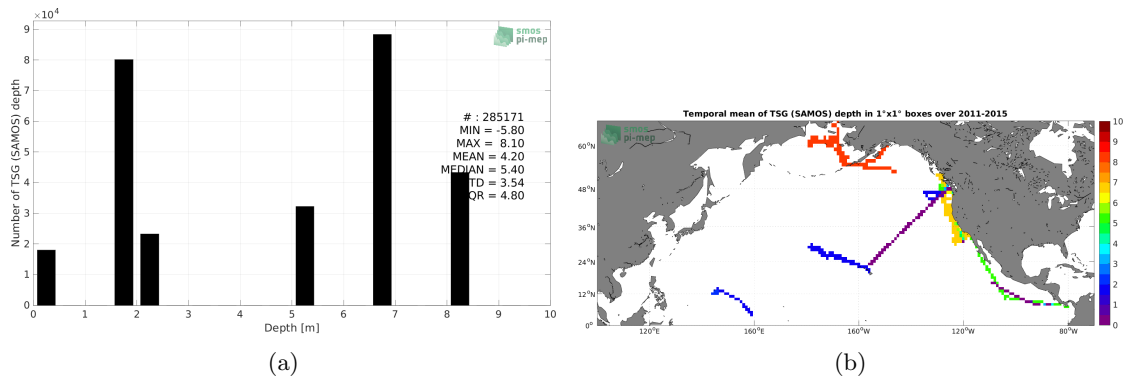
$\times 10^4$

9
8
7
6
5
4
3
2
1
0

Number of TSG (SAMOS) depth

smos
pi-mep

# : 285171
MIN = -5.80
MAX = 8.10
MEAN = 4.20
MEDIAN = 5.40
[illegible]TD = 3.54
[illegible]QR = 4.80

0 1 2 3 4 5 6 7 8 9 10

Depth [m]

(a)

Temporal mean of TSG (SAMOS) depth in 1°x1° boxes over 2011-2015

smos
pi-mep

60°N
48°N
36°N
24°N
12°N
0°

120°E 160°E 160°W 120°W 80°W

10
9
8
7
6
5
4
3
2
1
0

(b)